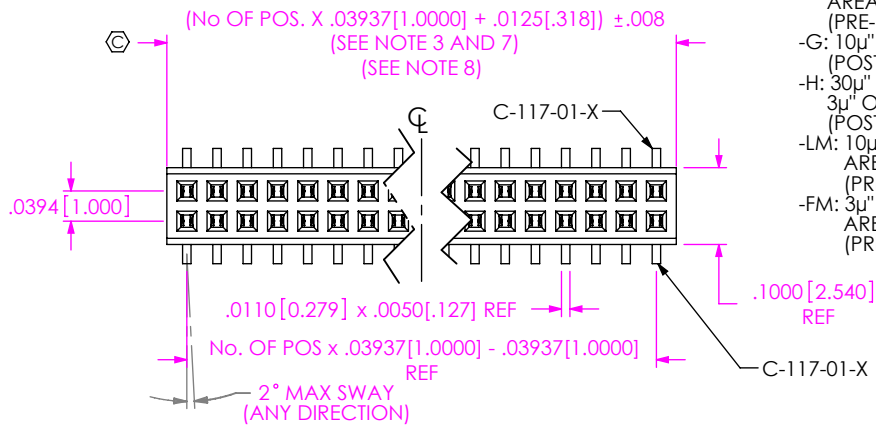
(No OF POS. X .03937[1.0000] + .0125[.318]) ±.008
(SEE NOTE 3 AND 7)
(SEE NOTE 8)

C

AREA
(PRE-
-G: 10μ"
(POST
-H: 30μ"
3μ" O
(POST
-LM: 10μ
ARE
(PR
-FM: 3μ"
ARE
(PR

C-117-01-X

℄

.0394 [1.000]

.1000 [2.540]
REF

.0110 [0.279] x .0050[.127] REF

No. OF POS x .03937[1.0000] - .03937[1.0000]
REF

C-117-01-X

2° MAX SWAY
(ANY DIRECTION)